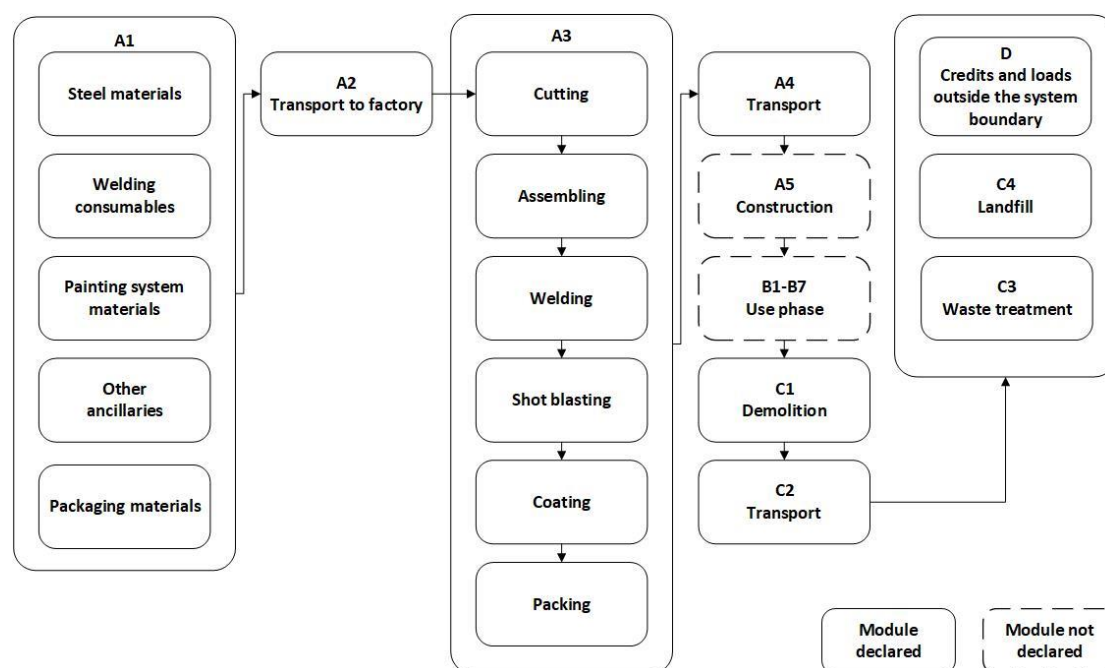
A1

Steel materials

Welding consumables

Painting system materials

Other ancillaries

Packaging materials

A2
Transport to factory

A3

Cutting

Assembling

Welding

Shot blasting

Coating

Packing

A4
Transport

A5
Construction

B1-B7
Use phase

C1
Demolition

C2
Transport

D
Credits and loads outside the system boundary

C4
Landfill

C3
Waste treatment

Module declared

Module not declared